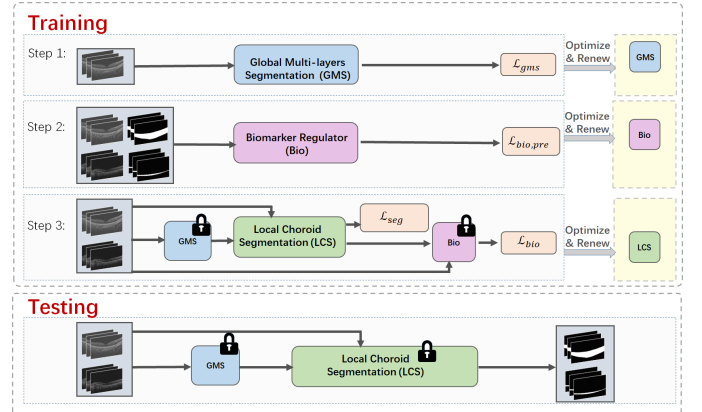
Training

Step 1:

Global Multi-layers Segmentation (GMS)

$\mathcal{L}_{gms}$

Optimize & Renew

GMS

Step 2:

Biomarker Regulator (Bio)

$\mathcal{L}_{bio,pre}$

Optimize & Renew

Bio

Step 3:

GMS

Local Choroid Segmentation (LCS)

$\mathcal{L}_{seg}$

Bio

$\mathcal{L}_{bio}$

Optimize & Renew

LCS

Testing

GMS

Local Choroid Segmentation (LCS)